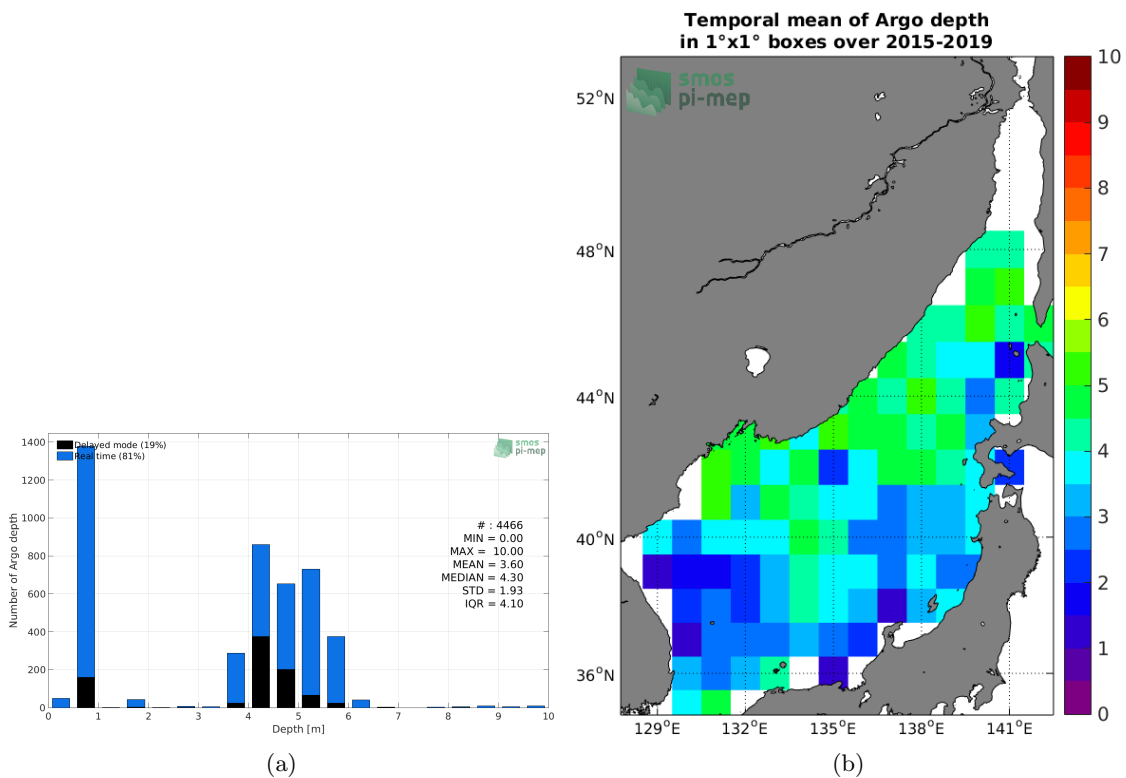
Delayed mode (19%)
Real time (81%)

smos pi-mep

1400
1200
1000
800
600
400
200
0

Number of Argo depth

# : 4466
MIN = 0.00
MAX = 10.00
MEAN = 3.60
MEDIAN = 4.30
STD = 1.93
IQR = 4.10

0 1 2 3 4 5 6 7 8 9 10
Depth [m]

(a)

Temporal mean of Argo depth
in 1°x1° boxes over 2015-2019

smos pi-mep

52°N
48°N
44°N
40°N
36°N

129°E 132°E 135°E 138°E 141°E

10
9
8
7
6
5
4
3
2
1
0

(b)